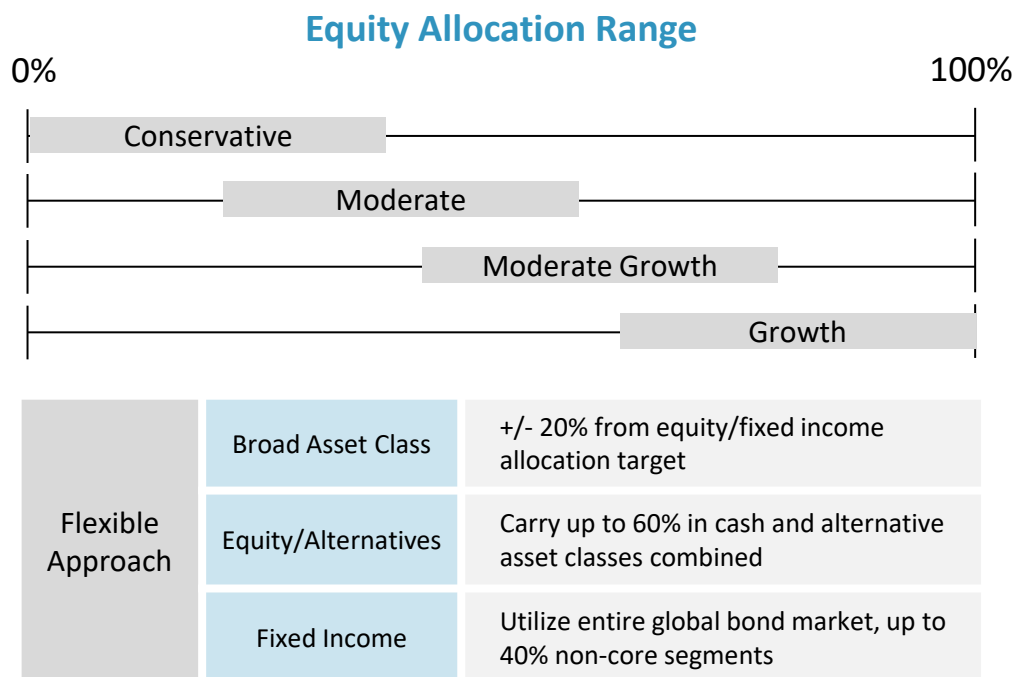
Equity Allocation Range

0%

100%

Conservative

Moderate

Moderate Growth

Growth

| Flexible Approach | Broad Asset Class | +/- 20% from equity/fixed income allocation target |
|---|---|---|
| | Equity/Alternatives | Carry up to 60% in cash and alternative asset classes combined |
| | Fixed Income | Utilize entire global bond market, up to 40% non-core segments |